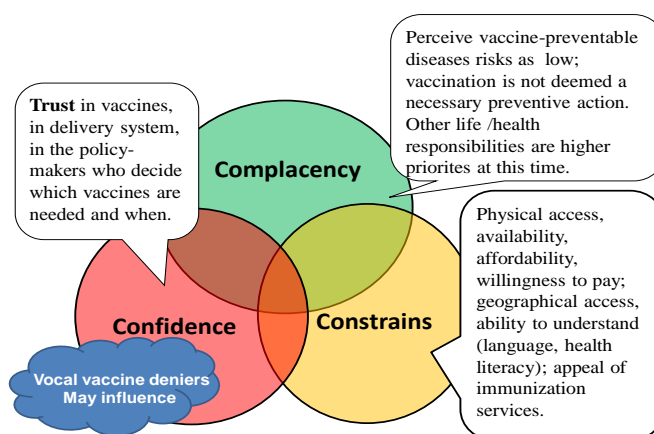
**Trust** in vaccines, in delivery system, in the policymakers who decide which vaccines are needed and when.

Perceive vaccine-preventable diseases risks as low; vaccination is not deemed a necessary preventive action. Other life /health responsibilities are higher priorites at this time.

Complacency

Physical access, availability, affordability, willingness to pay; geographical access, ability to understand (language, health literacy); appeal of immunization services.

Confidence

Constrains

Vocal vaccine deniers May influence